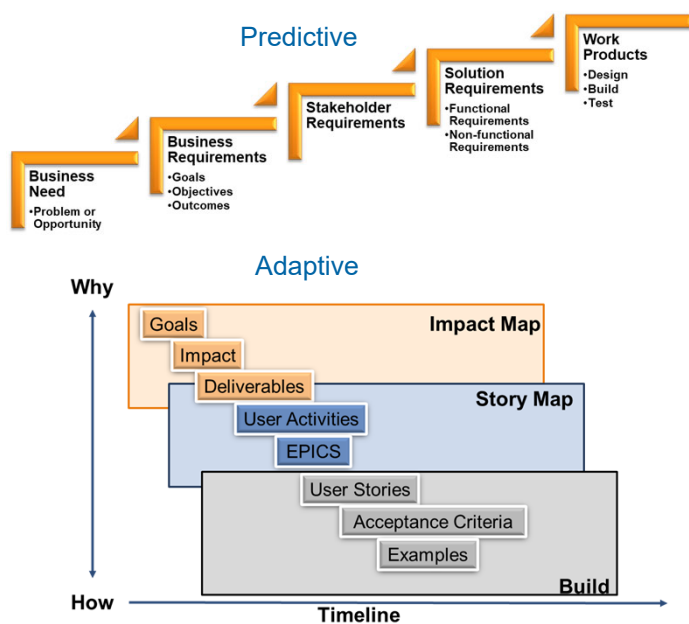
Predictive

Business Need
•Problem or Opportunity

Business Requirements
•Goals
•Objectives
•Outcomes

Stakeholder Requirements

Solution Requirements
•Functional Requirements
•Non-functional Requirements

Work Products
•Design
•Build
•Test

Adaptive

Why

Impact Map
Goals
Impact
Deliverables

Story Map
User Activities
EPICS

User Stories
Acceptance Criteria
Examples
Build

How
Timeline